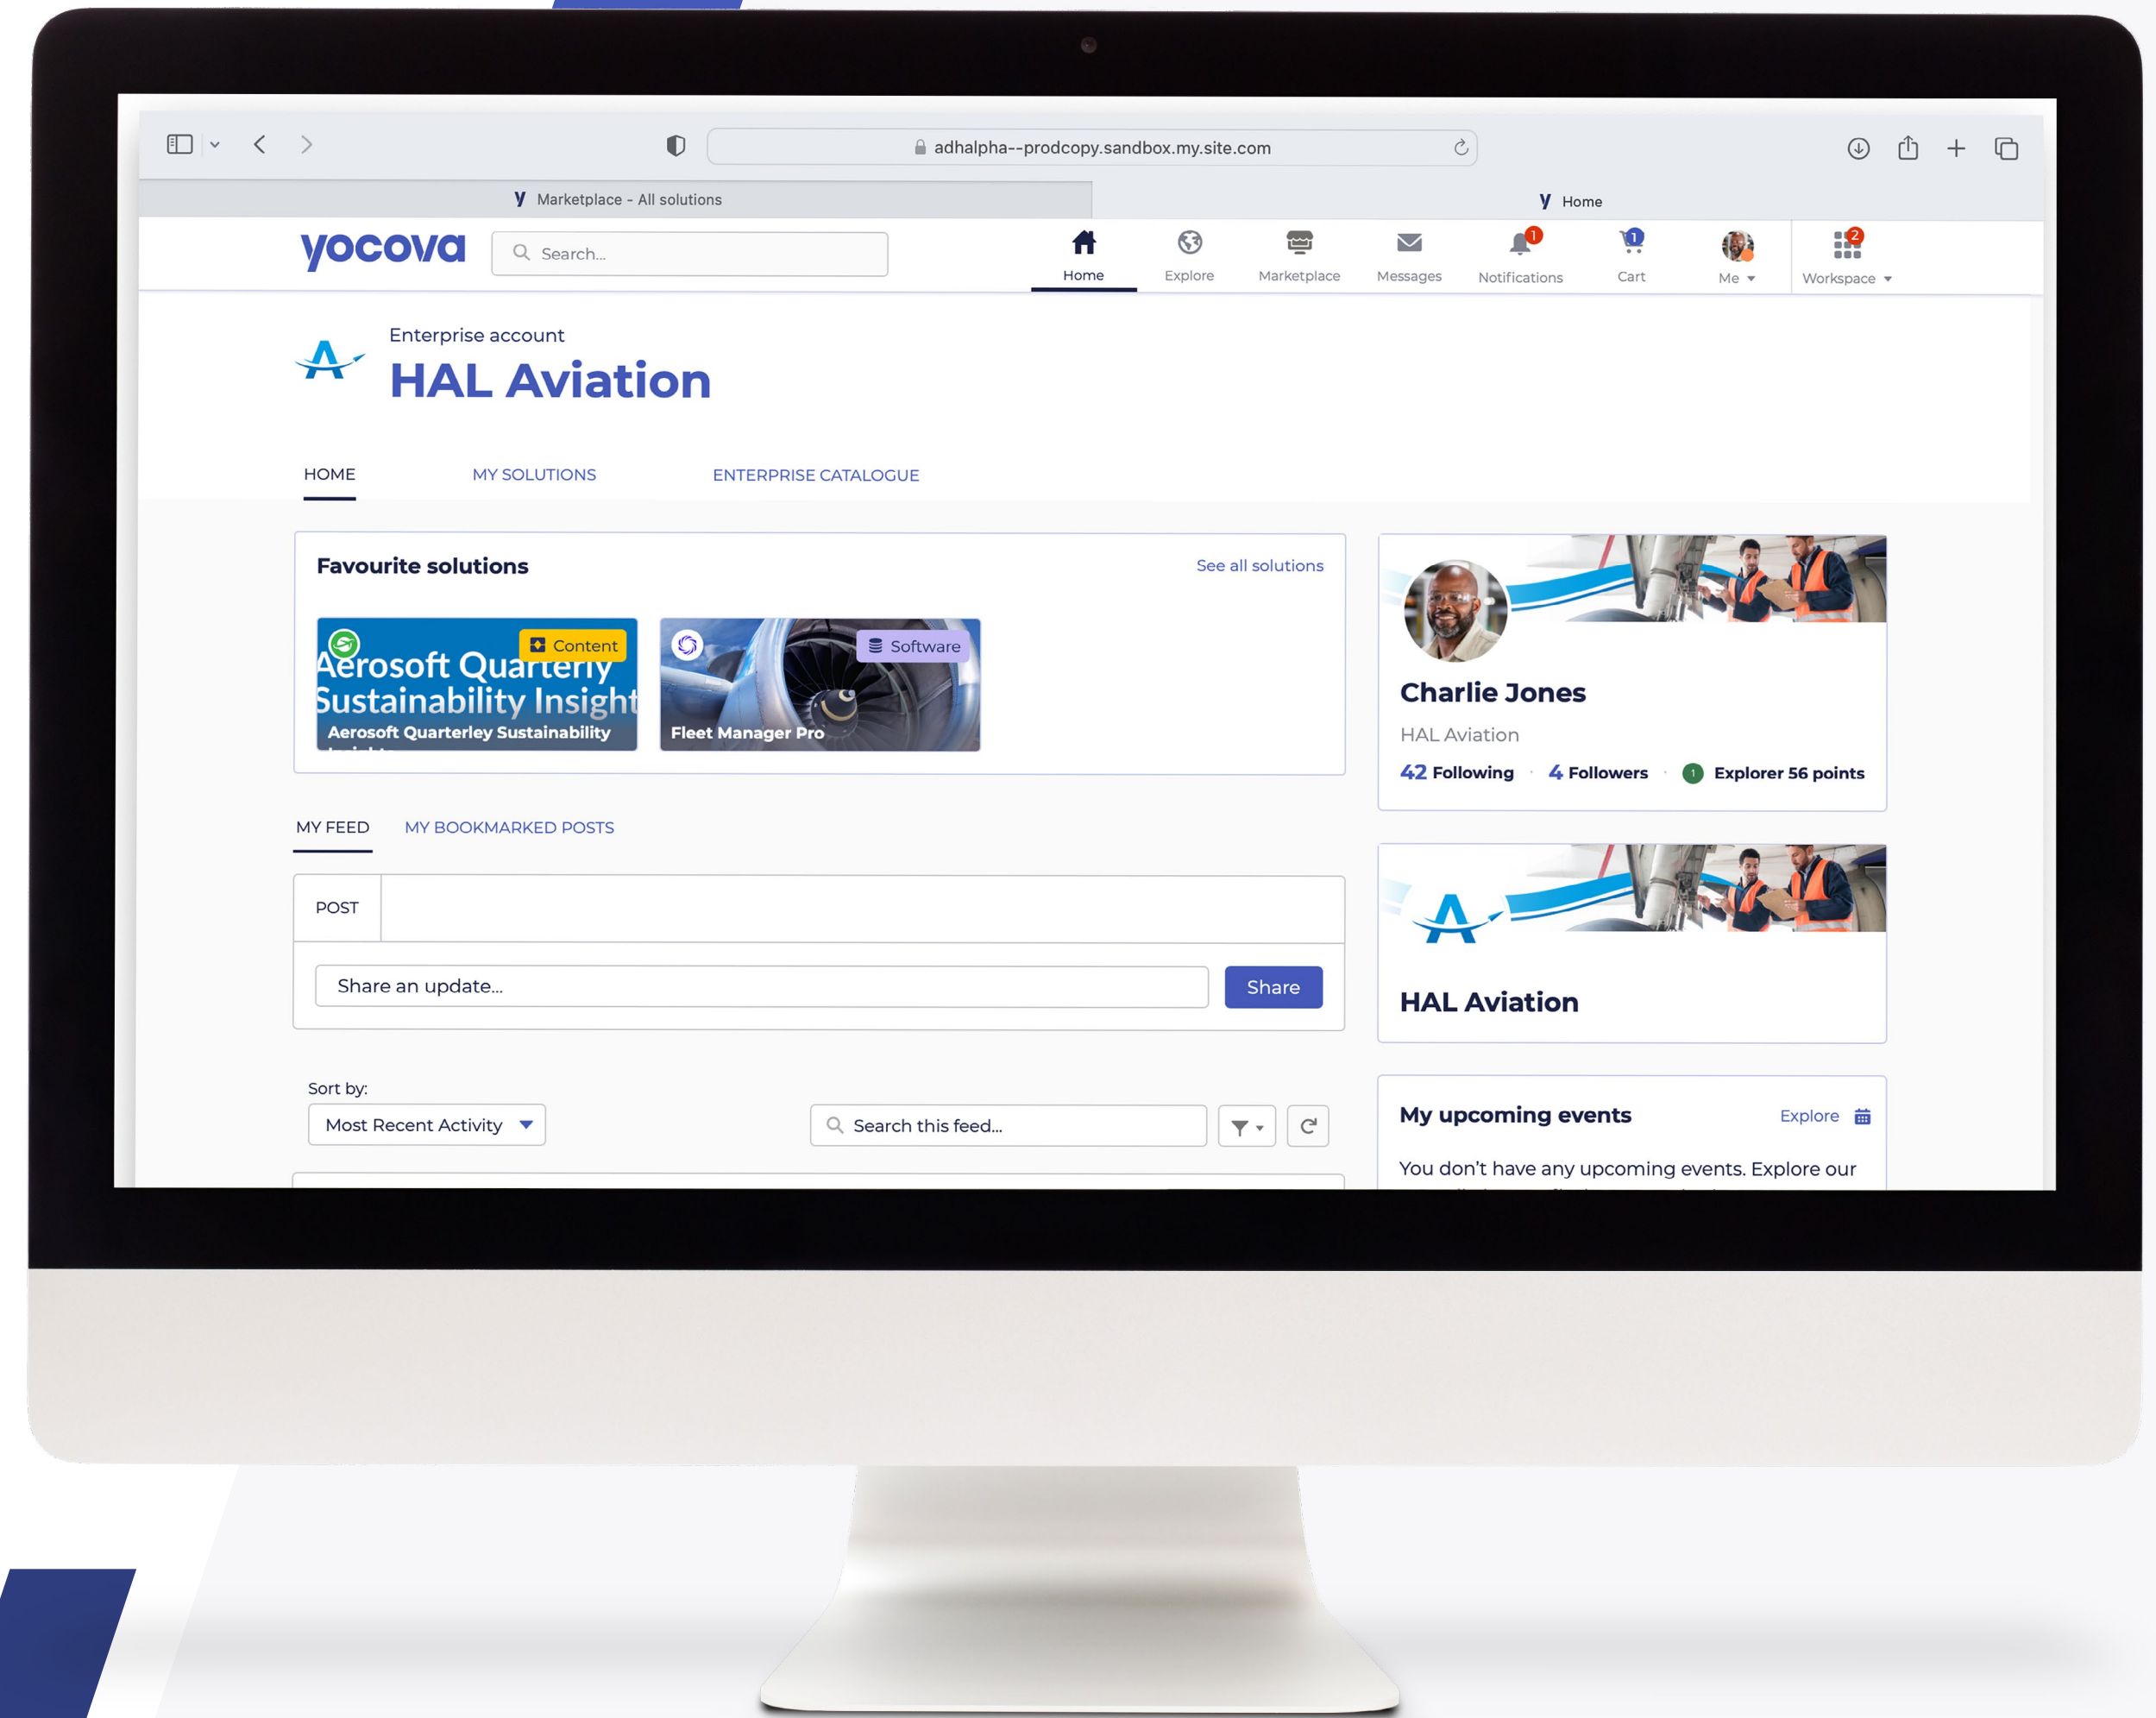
adhalpha--prodcopy.sandbox.my.site.com

Marketplace - All solutions

Home

yocova

Search...

Home Explore Marketplace Messages 1 Notifications 1 Cart Me 2 Workspace

Enterprise account

HAL Aviation

HOME MY SOLUTIONS ENTERPRISE CATALOGUE

Favourite solutions

See all solutions

Content

Aerosoft Quarterly Sustainability Insight

Aerosoft Quarterley Sustainability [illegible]

Software

Fleet Manager Pro

Charlie Jones

HAL Aviation

42 Following 4 Followers 1 Explorer 56 points

MY FEED MY BOOKMARKED POSTS

POST

Share an update...

Share

HAL Aviation

Sort by:

Most Recent Activity

Search this feed...

My upcoming events

Explore

You don't have any upcoming events. Explore our